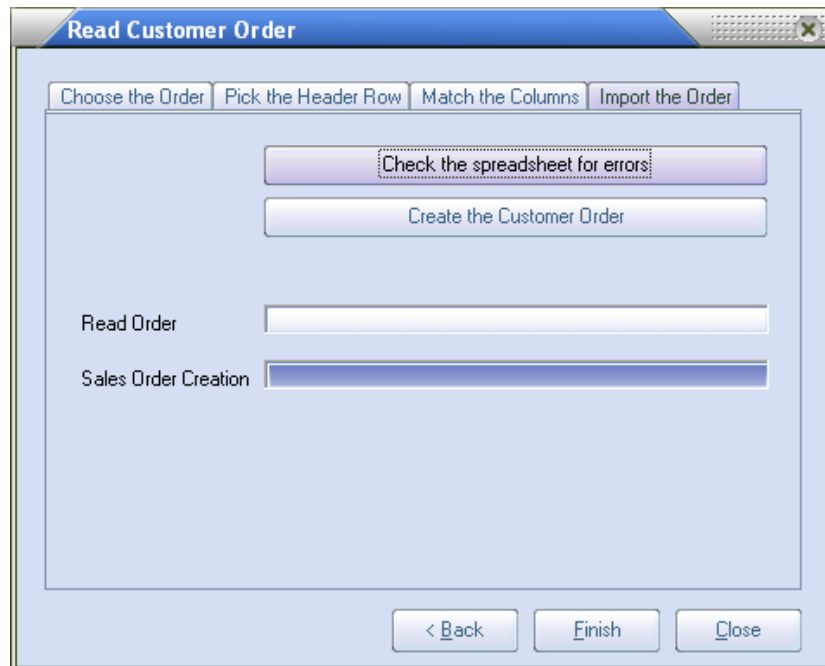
Read Customer Order

Choose the Order | Pick the Header Row | Match the Columns | Import the Order

Check the spreadsheet for errors

Create the Customer Order

Read Order

Sales Order Creation

< Back

Finish

Close